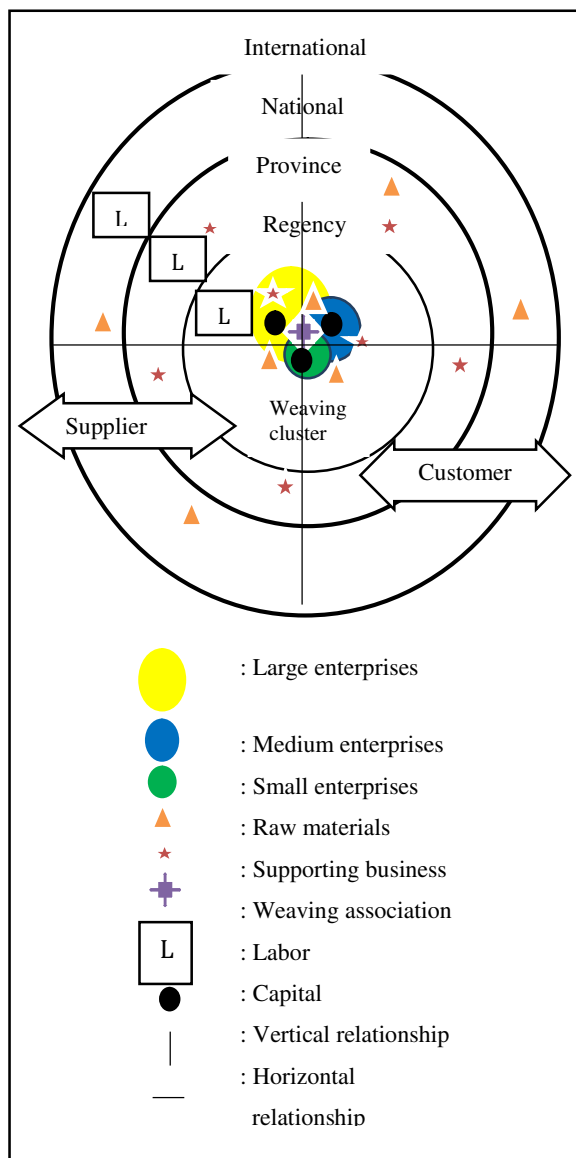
International

National

Province

Regency

L

L

L

Weaving cluster

Supplier

Customer

: Large enterprises

: Medium enterprises

: Small enterprises

: Raw materials

: Supporting business

: Weaving association

L

: Labor

: Capital

: Vertical relationship

: Horizontal relationship